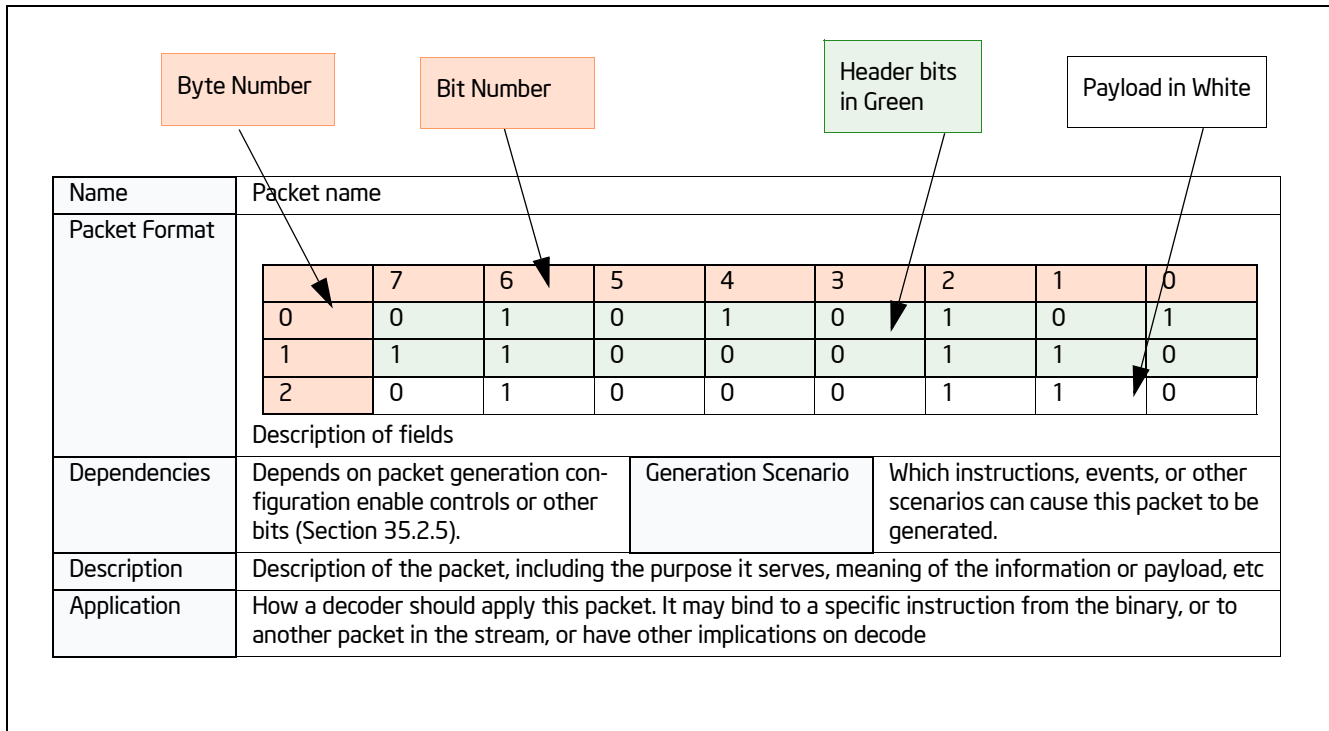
Byte Number

Bit Number

Header bits in Green

Payload in White

| Name | Packet name |
|---|---|
| Packet Format | |

|   | 7 | 6 | 5 | 4 | 3 | 2 | 1 | 0 |
|---|---|---|---|---|---|---|---|---|
| 0 | 0 | 1 | 0 | 1 | 0 | 1 | 0 | 1 |
| 1 | 1 | 1 | 0 | 0 | 0 | 1 | 1 | 0 |
| 2 | 0 | 1 | 0 | 0 | 0 | 1 | 1 | 0 |

Description of fields

| Dependencies | Depends on packet generation configuration enable controls or other bits (Section 35.2.5). | Generation Scenario | Which instructions, events, or other scenarios can cause this packet to be generated. |
|---|---|---|---|
| Description | Description of the packet, including the purpose it serves, meaning of the information or payload, etc | | |
| Application | How a decoder should apply this packet. It may bind to a specific instruction from the binary, or to another packet in the stream, or have other implications on decode | | |